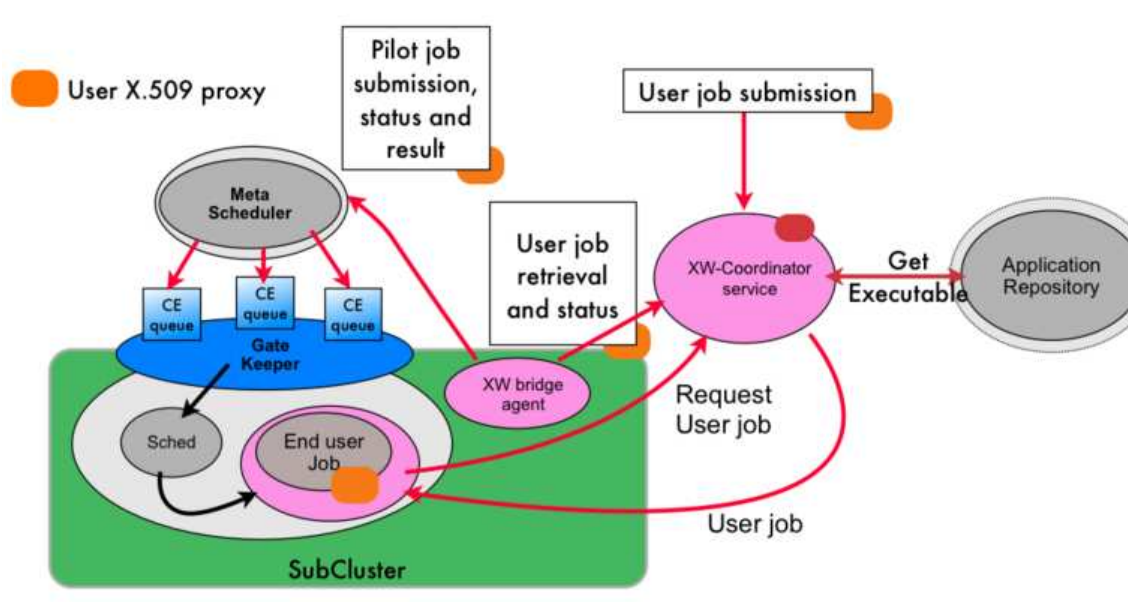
User X.509 proxy

Pilot job submission, status and result

User job submission

Meta Scheduler

CE queue

CE queue

CE queue

Gate Keeper

User job retrieval and status

XW-Coordinator service

Get Executable

Application Repository

XW bridge agent

Request User job

Sched

End user Job

User job

SubCluster